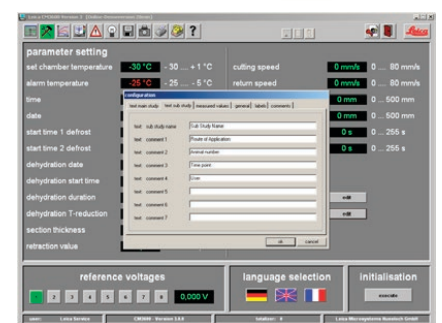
Leica CM3600 Version 1 [Online Demonstration Mode]

parameter setting

set chamber temperature -30 °C - 30 ... + 1 °C

alarm temperature -25 °C - 25 ... - 5 °C

time

date

start time 1 defrost

start time 2 defrost

dehydration date

dehydration start time

dehydration duration

dehydration T-reduction

section thickness

retraction value

cutting speed 0 mm/s 0 ... 80 mm/s

return speed 0 mm/s 0 ... 80 mm/s

0 mm 0 ... 500 mm

0 mm 0 ... 500 mm

0 s 0 ... 255 s

0 s 0 ... 255 s

edit

edit

configuration

text main study | text sub study | measured values | general | labels | comments

text sub study name Sub Study Name

text comment 1 Route of Application

text comment 2 Animal number

text comment 3 Time point

text comment 4 Dose

text comment 5

text comment 6

text comment 7

ok cancel

reference voltages

1 2 3 4 5 6 7 8 0,000 V

language selection

initialisation

execute

user: Leica Service CM3600 Version 1.0.0 Isolator: 0 Leica Microsystems Nussloch GmbH